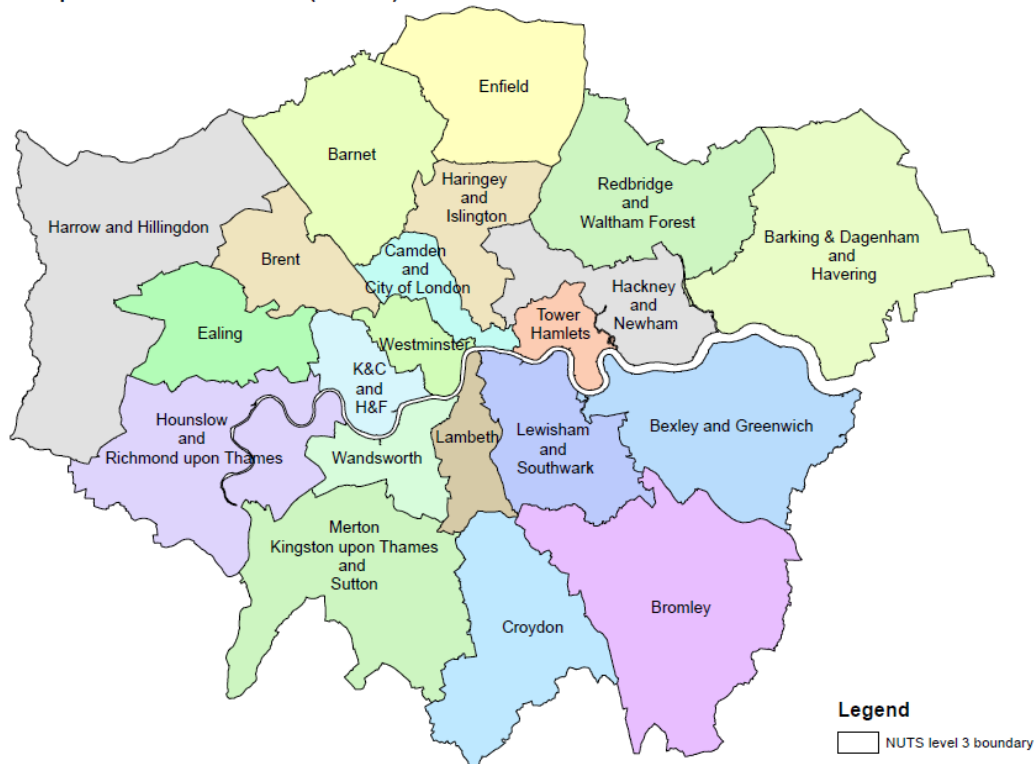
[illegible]

Enfield

Barnet

Harrow and Hillingdon

Haringey and Islington

Redbridge and Waltham Forest

Barking & Dagenham and Havering

Brent

Camden and City of London

Hackney and Newham

Ealing

Tower Hamlets

Westminster

K&C and H&F

Hounslow and Richmond upon Thames

Lambeth

Lewisham and Southwark

Bexley and Greenwich

Wandsworth

Merton Kingston upon Thames and Sutton

Croydon

Bromley

Legend

NUTS level 3 boundary